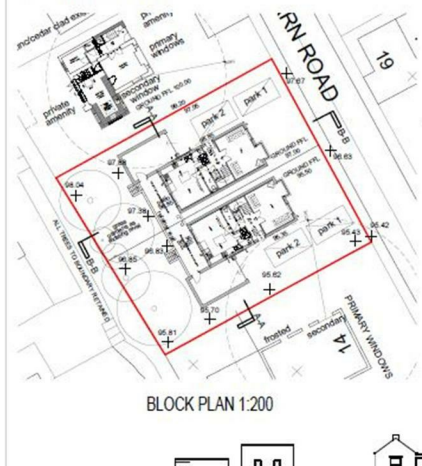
inc/cedar clad ext
private amenity
primary windows
secondary window
private amenity
GROUND FFL 105.90
RN ROAD
19
96.87
96.25
96.26
park 2
park 1
97.88
GROUND FFL 97.00
B-B
96.63
GROUND FFL 96.50
96.04
97.33
96.42
96.83
96.43
park 1
park 2
B-B
96.65
ALL TREES TO PRIMARY RETAINED
95.62
95.70
95.81
frosted
secondary
PRIMARY WINDOWS
14
BLOCK PLAN 1:200